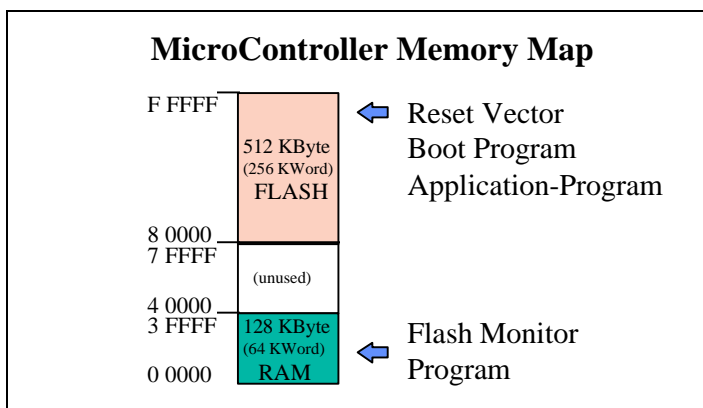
MicroController Memory Map

F FFFF

512 KByte
(256 KWord)
FLASH

Reset Vector
Boot Program
Application-Program

8 0000
7 FFFF

(unused)

4 0000
3 FFFF

128 KByte
(64 KWord)
RAM

Flash Monitor
Program

0 0000